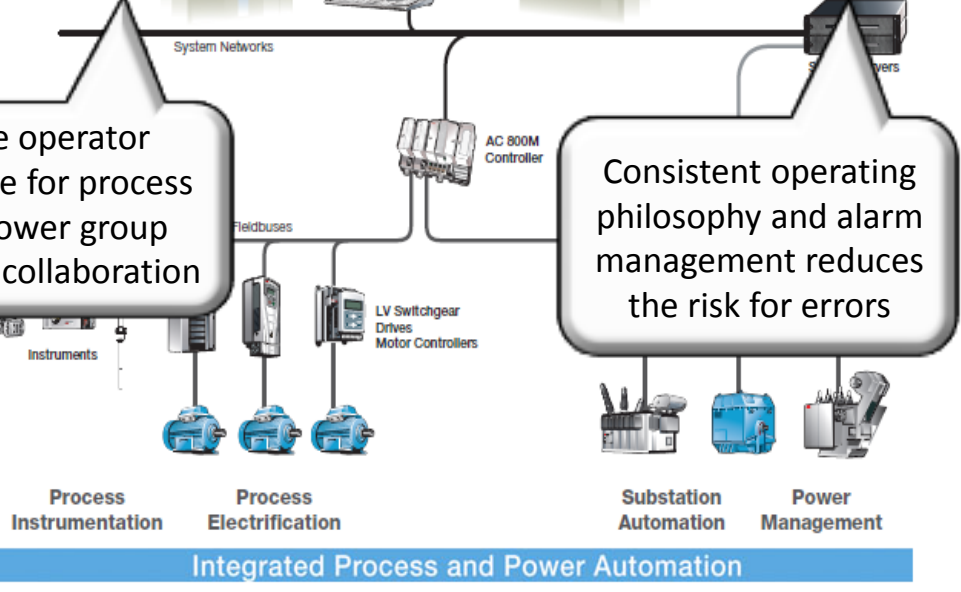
System Networks

S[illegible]vers

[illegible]e operator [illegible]e for process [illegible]ower group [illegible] collaboration

AC 800M Controller

Fieldbuses

Consistent operating philosophy and alarm management reduces the risk for errors

Instruments

LV Switchgear
Drives
Motor Controllers

Process Instrumentation

Process Electrification

Substation Automation

Power Management

Integrated Process and Power Automation